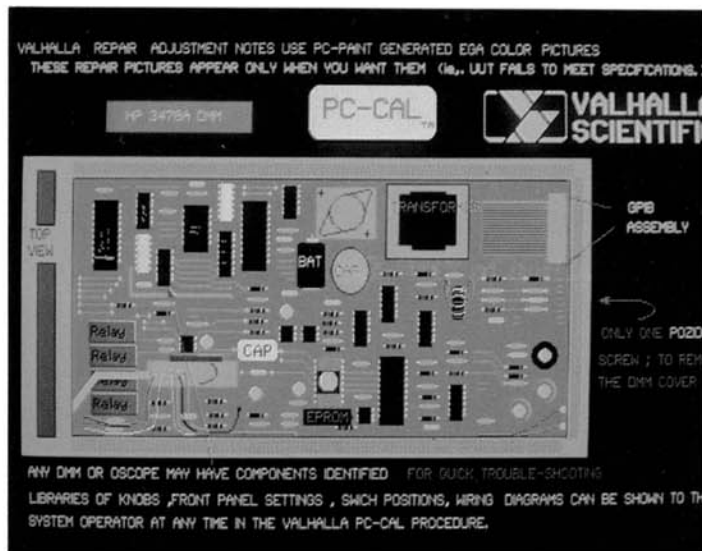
VALHALLA REPAIR ADJUSTMENT NOTES USE PC-PAINT GENERATED EGA COLOR PICTURES
THESE REPAIR PICTURES APPEAR ONLY WHEN YOU WANT THEM (ie,. UUT FAILS TO MEET SPECIFICATIONS.

HP 3478A DMM

PC-CAL TM

VALHALLA SCIENTIFI

TOP VIEW

TRANSFORMER

BAT

GPIB ASSEMBLY

ONLY ONE POZID SCREW ; TO REM THE DMM COVER

Relay
Relay
Relay
Relay

CAP

EPROM

ANY DMM OR OSCOPE MAY HAVE COMPONENTS IDENTIFIED FOR QUICK TROUBLE-SHOOTING
LIBRARIES OF KNOBS ,FRONT PANEL SETTINGS , SWICH POSITIONS, WIRING DIAGRAMS CAN BE SHOWN TO TH SYSTEM OPERATOR AT ANY TIME IN THE VALHALLA PC-CAL PROCEDURE.